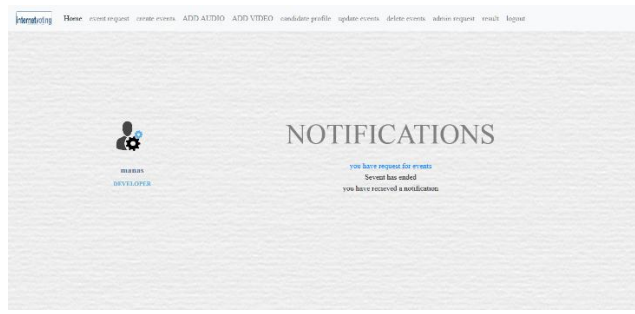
internetvoting Home event request create events ADD AUDIO ADD VIDEO candidate profile update events delete events admin request result logout

manas
DEVELOPER

NOTIFICATIONS

you have request for events
Sevent has ended
you have recieved a notification